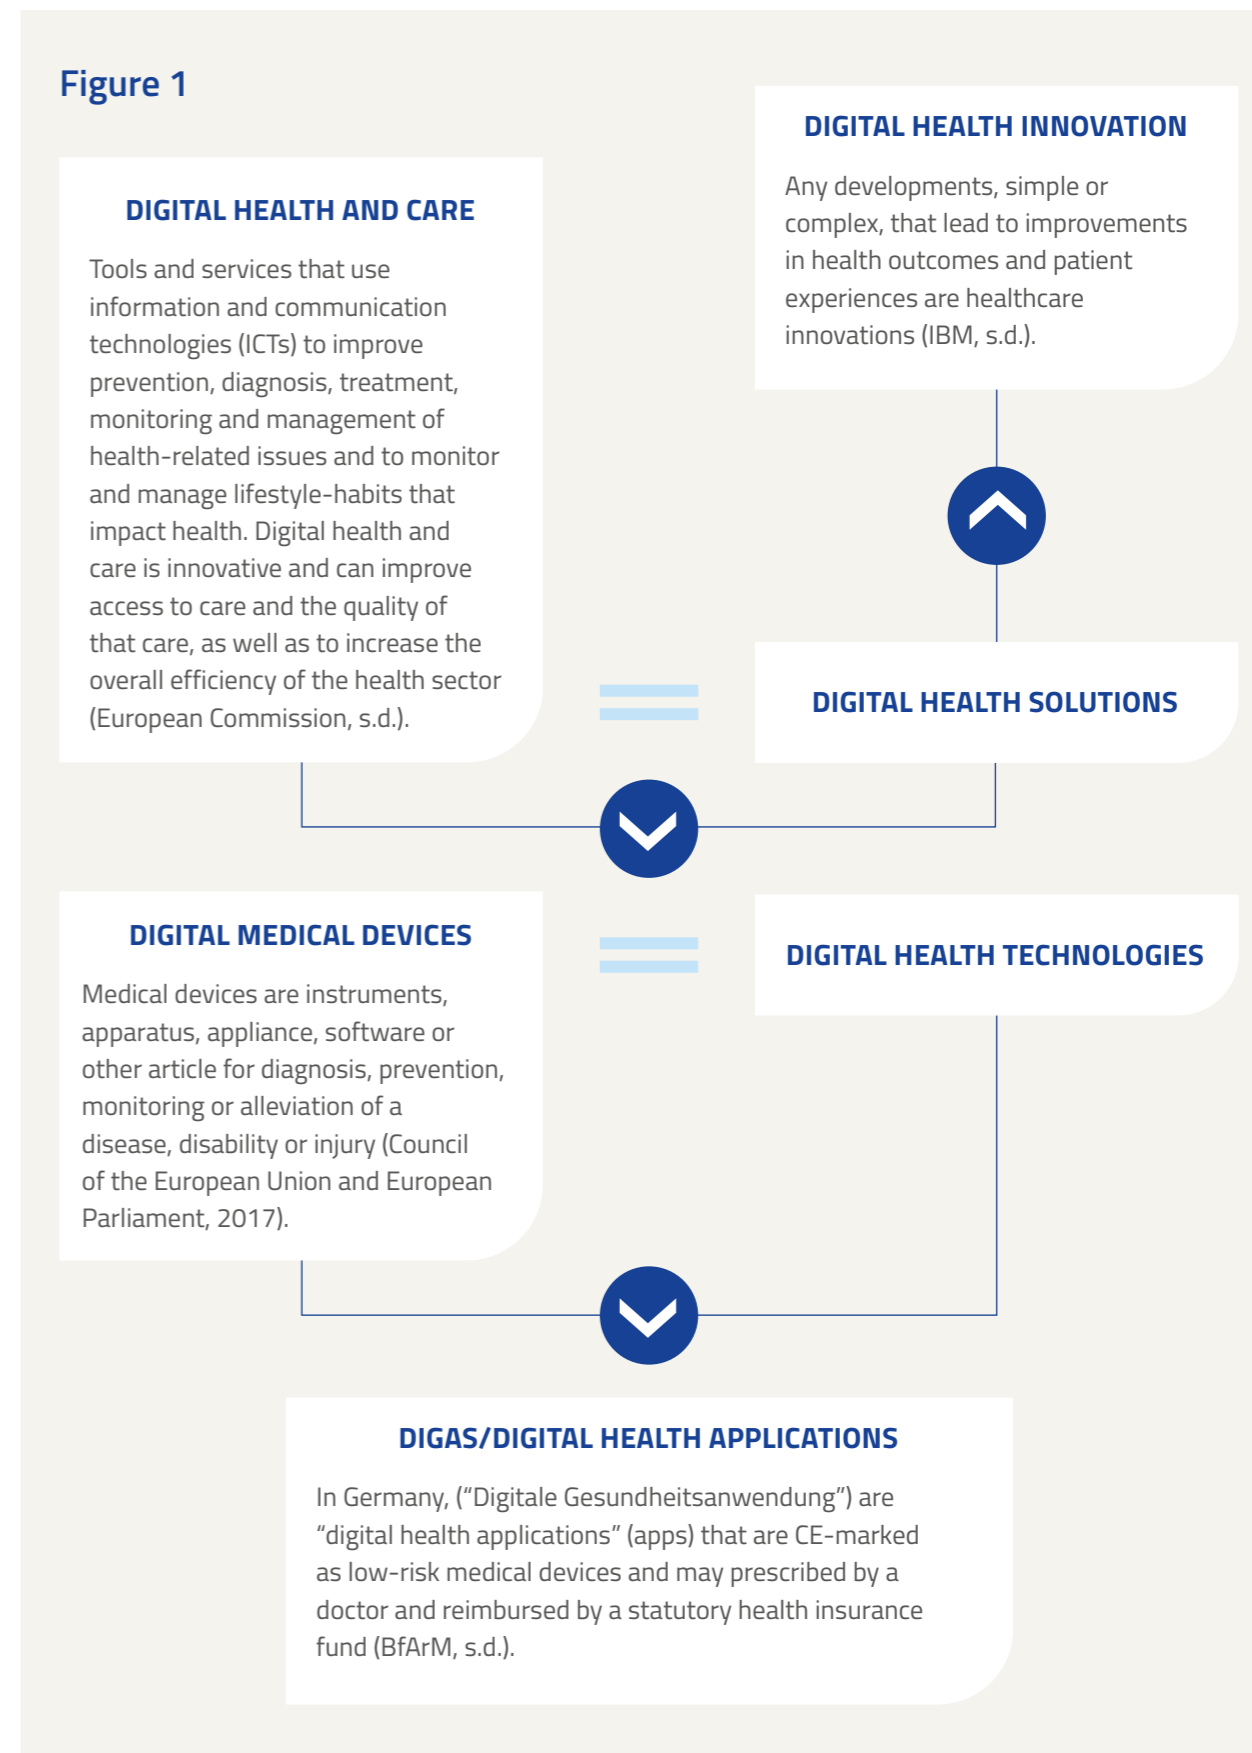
Figure 1

DIGITAL HEALTH AND CARE

Tools and services that use information and communication technologies (ICTs) to improve prevention, diagnosis, treatment, monitoring and management of health-related issues and to monitor and manage lifestyle-habits that impact health. Digital health and care is innovative and can improve access to care and the quality of that care, as well as to increase the overall efficiency of the health sector (European Commission, s.d.).

DIGITAL HEALTH INNOVATION

Any developments, simple or complex, that lead to improvements in health outcomes and patient experiences are healthcare innovations (IBM, s.d.).

DIGITAL HEALTH SOLUTIONS

DIGITAL MEDICAL DEVICES

Medical devices are instruments, apparatus, appliance, software or other article for diagnosis, prevention, monitoring or alleviation of a disease, disability or injury (Council of the European Union and European Parliament, 2017).

DIGITAL HEALTH TECHNOLOGIES

DIGAS/DIGITAL HEALTH APPLICATIONS

In Germany, ("Digitale Gesundheitsanwendung") are "digital health applications" (apps) that are CE-marked as low-risk medical devices and may prescribed by a doctor and reimbursed by a statutory health insurance fund (BfArM, s.d.).